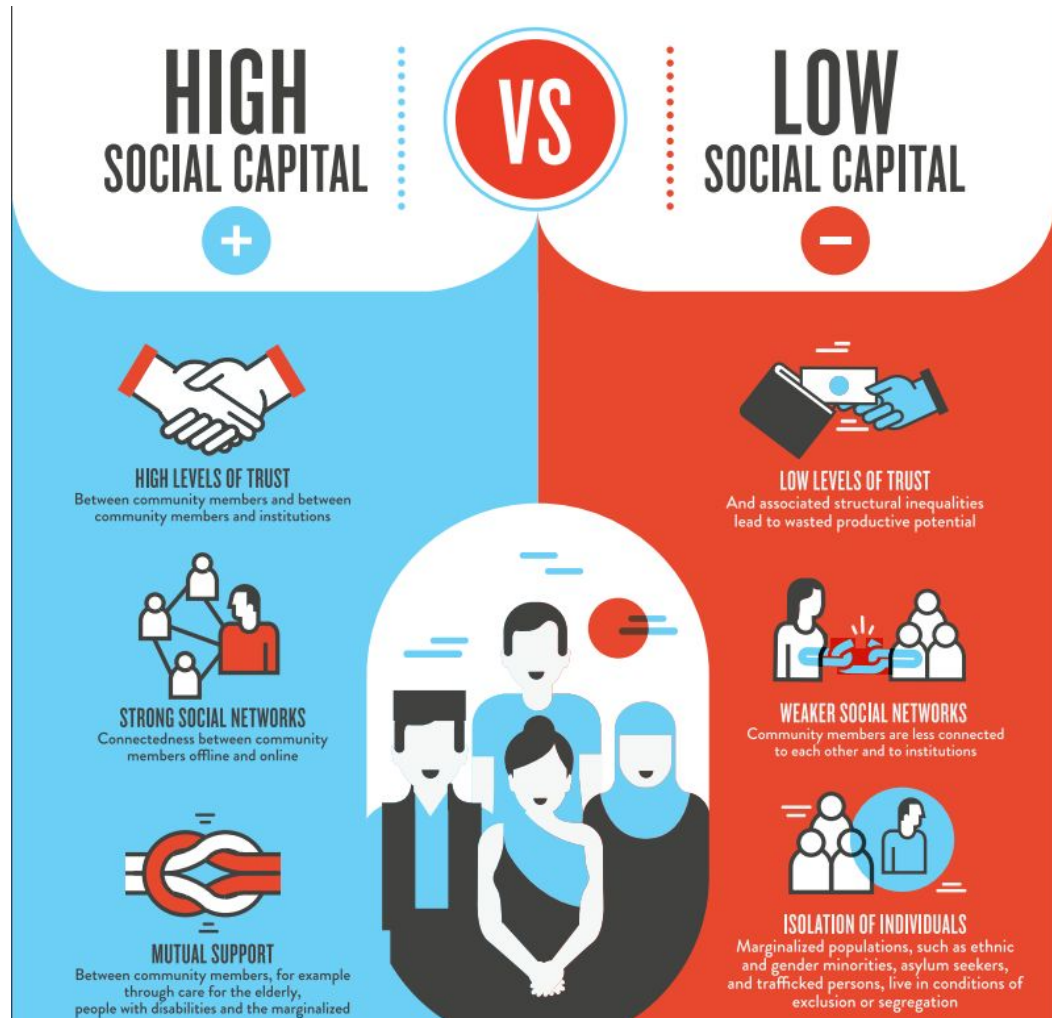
HIGH
SOCIAL CAPITAL

+

VS

LOW
SOCIAL CAPITAL

−

HIGH LEVELS OF TRUST
Between community members and between community members and institutions

STRONG SOCIAL NETWORKS
Connectedness between community members offline and online

MUTUAL SUPPORT
Between community members, for example through care for the elderly, people with disabilities and the marginalized

LOW LEVELS OF TRUST
And associated structural inequalities lead to wasted productive potential

WEAKER SOCIAL NETWORKS
Community members are less connected to each other and to institutions

ISOLATION OF INDIVIDUALS
Marginalized populations, such as ethnic and gender minorities, asylum seekers, and trafficked persons, live in conditions of exclusion or segregation